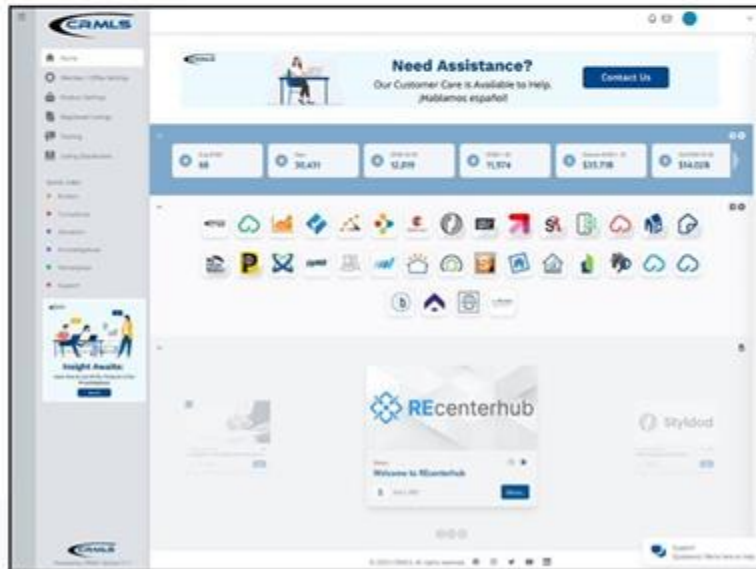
CRMLS

Home

Need Assistance?

Our Customer Care is Available to Help. ¡Hablamos español!

Contact Us

68

30,431

12,819

11,974

$33,718

$14,026

REcenterhub

Welcome to REcenterhub

Styldod

Insight Awaits

CRMLS